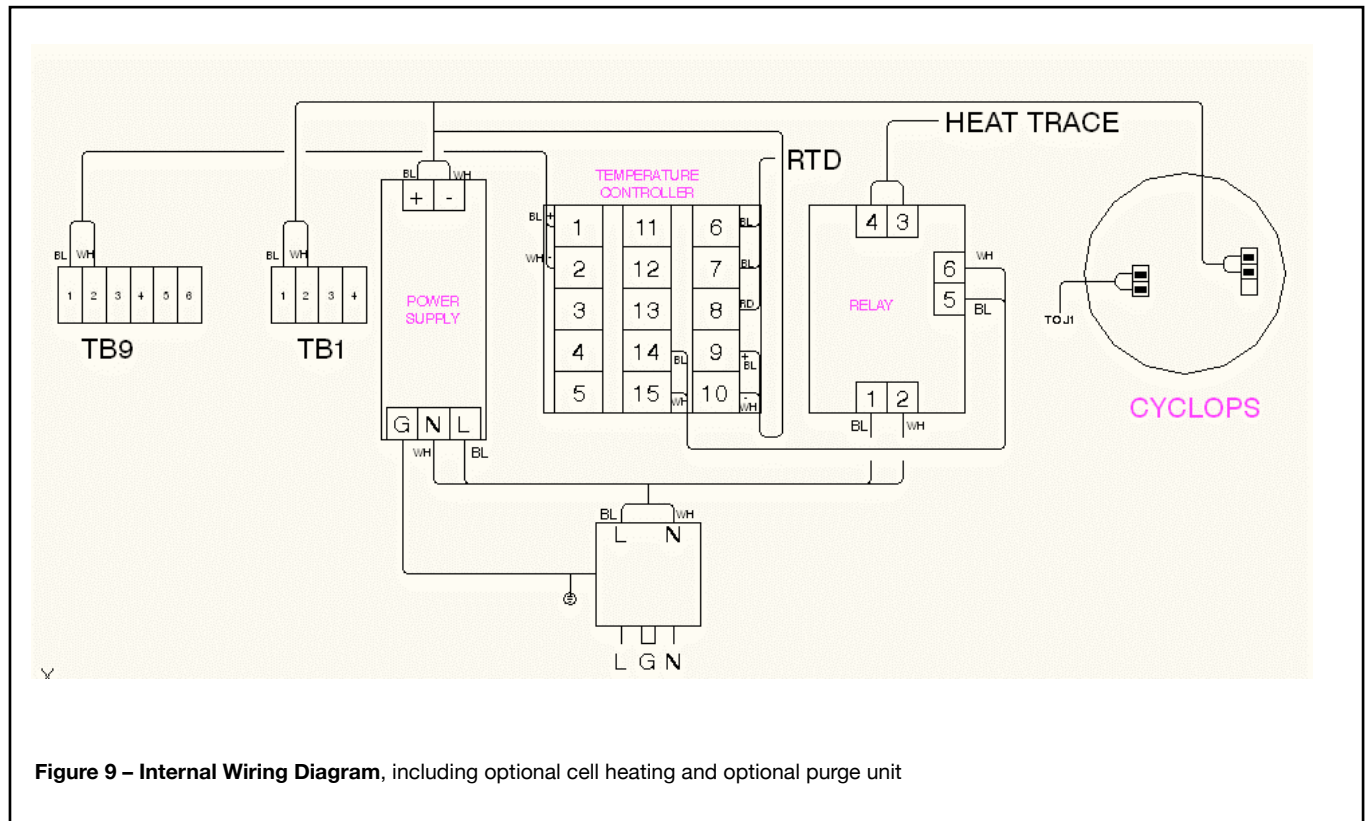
HEAT TRACE

RTD

TEMPERATURE CONTROLLER

BL WH
1 2 3 + 5 6
TB9

BL WH
1 2 3 +
TB1

BL WH
+ -
POWER SUPPLY
G N L
WH BL

BL +
WH -
1 11 6
2 12 7
3 13 8
4 14 9
5 15 10
BL
BL
RD
BL
WH
+ BL
- WH

4 3
6 WH
5 BL
RELAY
1 2
BL WH

TO J1

CYCLOPS

BL WH
L N
L G N

Y

**Figure 9 – Internal Wiring Diagram**, including optional cell heating and optional purge unit